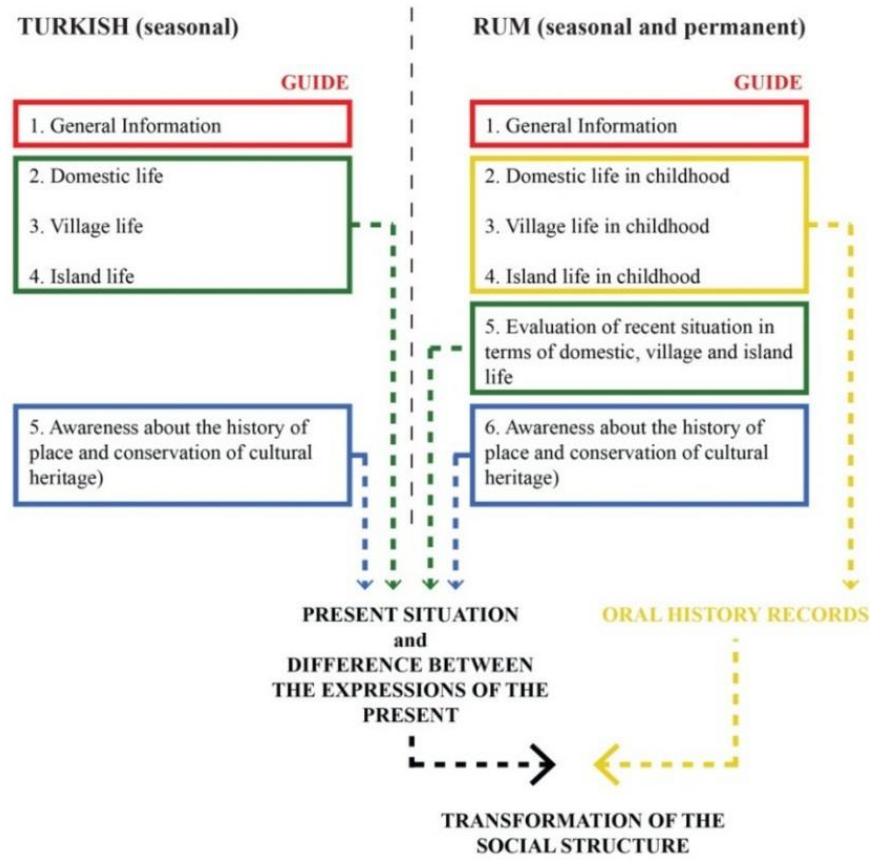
TURKISH (seasonal)

GUIDE

1. General Information

2. Domestic life

3. Village life

4. Island life

5. Awareness about the history of place and conservation of cultural heritage)

RUM (seasonal and permanent)

GUIDE

1. General Information

2. Domestic life in childhood

3. Village life in childhood

4. Island life in childhood

5. Evaluation of recent situation in terms of domestic, village and island life

6. Awareness about the history of place and conservation of cultural heritage)

PRESENT SITUATION
and
DIFFERENCE BETWEEN THE EXPRESSIONS OF THE PRESENT

ORAL HISTORY RECORDS

TRANSFORMATION OF THE SOCIAL STRUCTURE